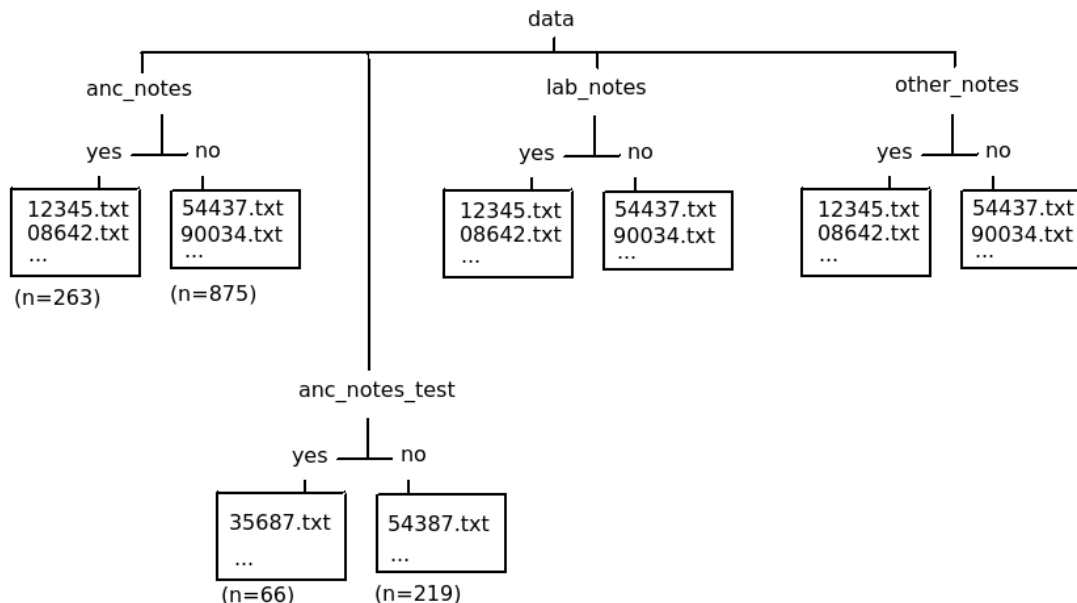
data

anc_notes

yes no

12345.txt
08642.txt
...

(n=263)

54437.txt
90034.txt
...

(n=875)

lab_notes

yes no

12345.txt
08642.txt
...

54437.txt
90034.txt
...

other_notes

yes no

12345.txt
08642.txt
...

54437.txt
90034.txt
...

anc_notes_test

yes no

35687.txt
...

(n=66)

54387.txt
...

(n=219)